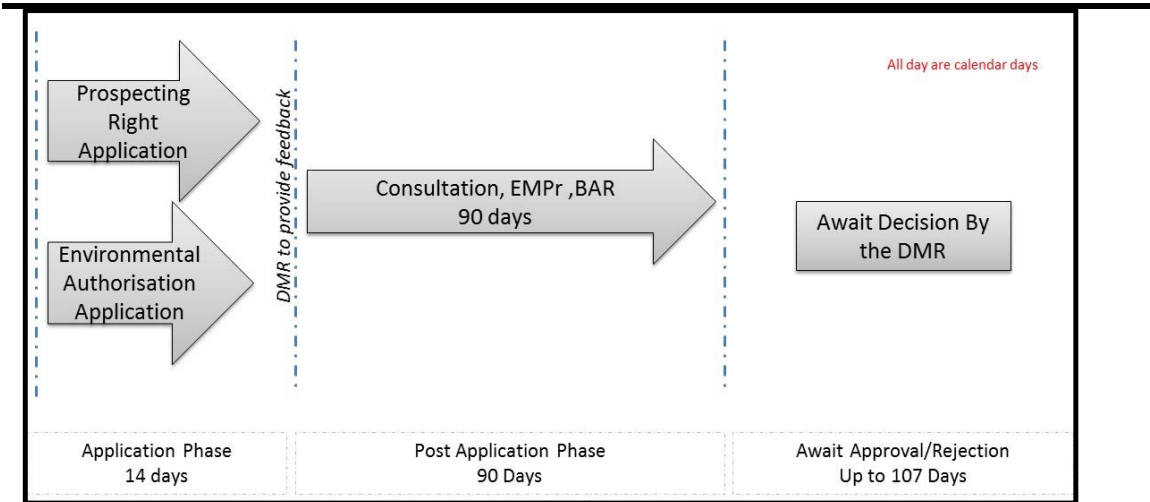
All day are calendar days

Prospecting Right Application

Environmental Authorisation Application

DMR to provide feedback

Consultation, EMPr ,BAR
90 days

Await Decision By the DMR

Application Phase
14 days

Post Application Phase
90 Days

Await Approval/Rejection
Up to 107 Days